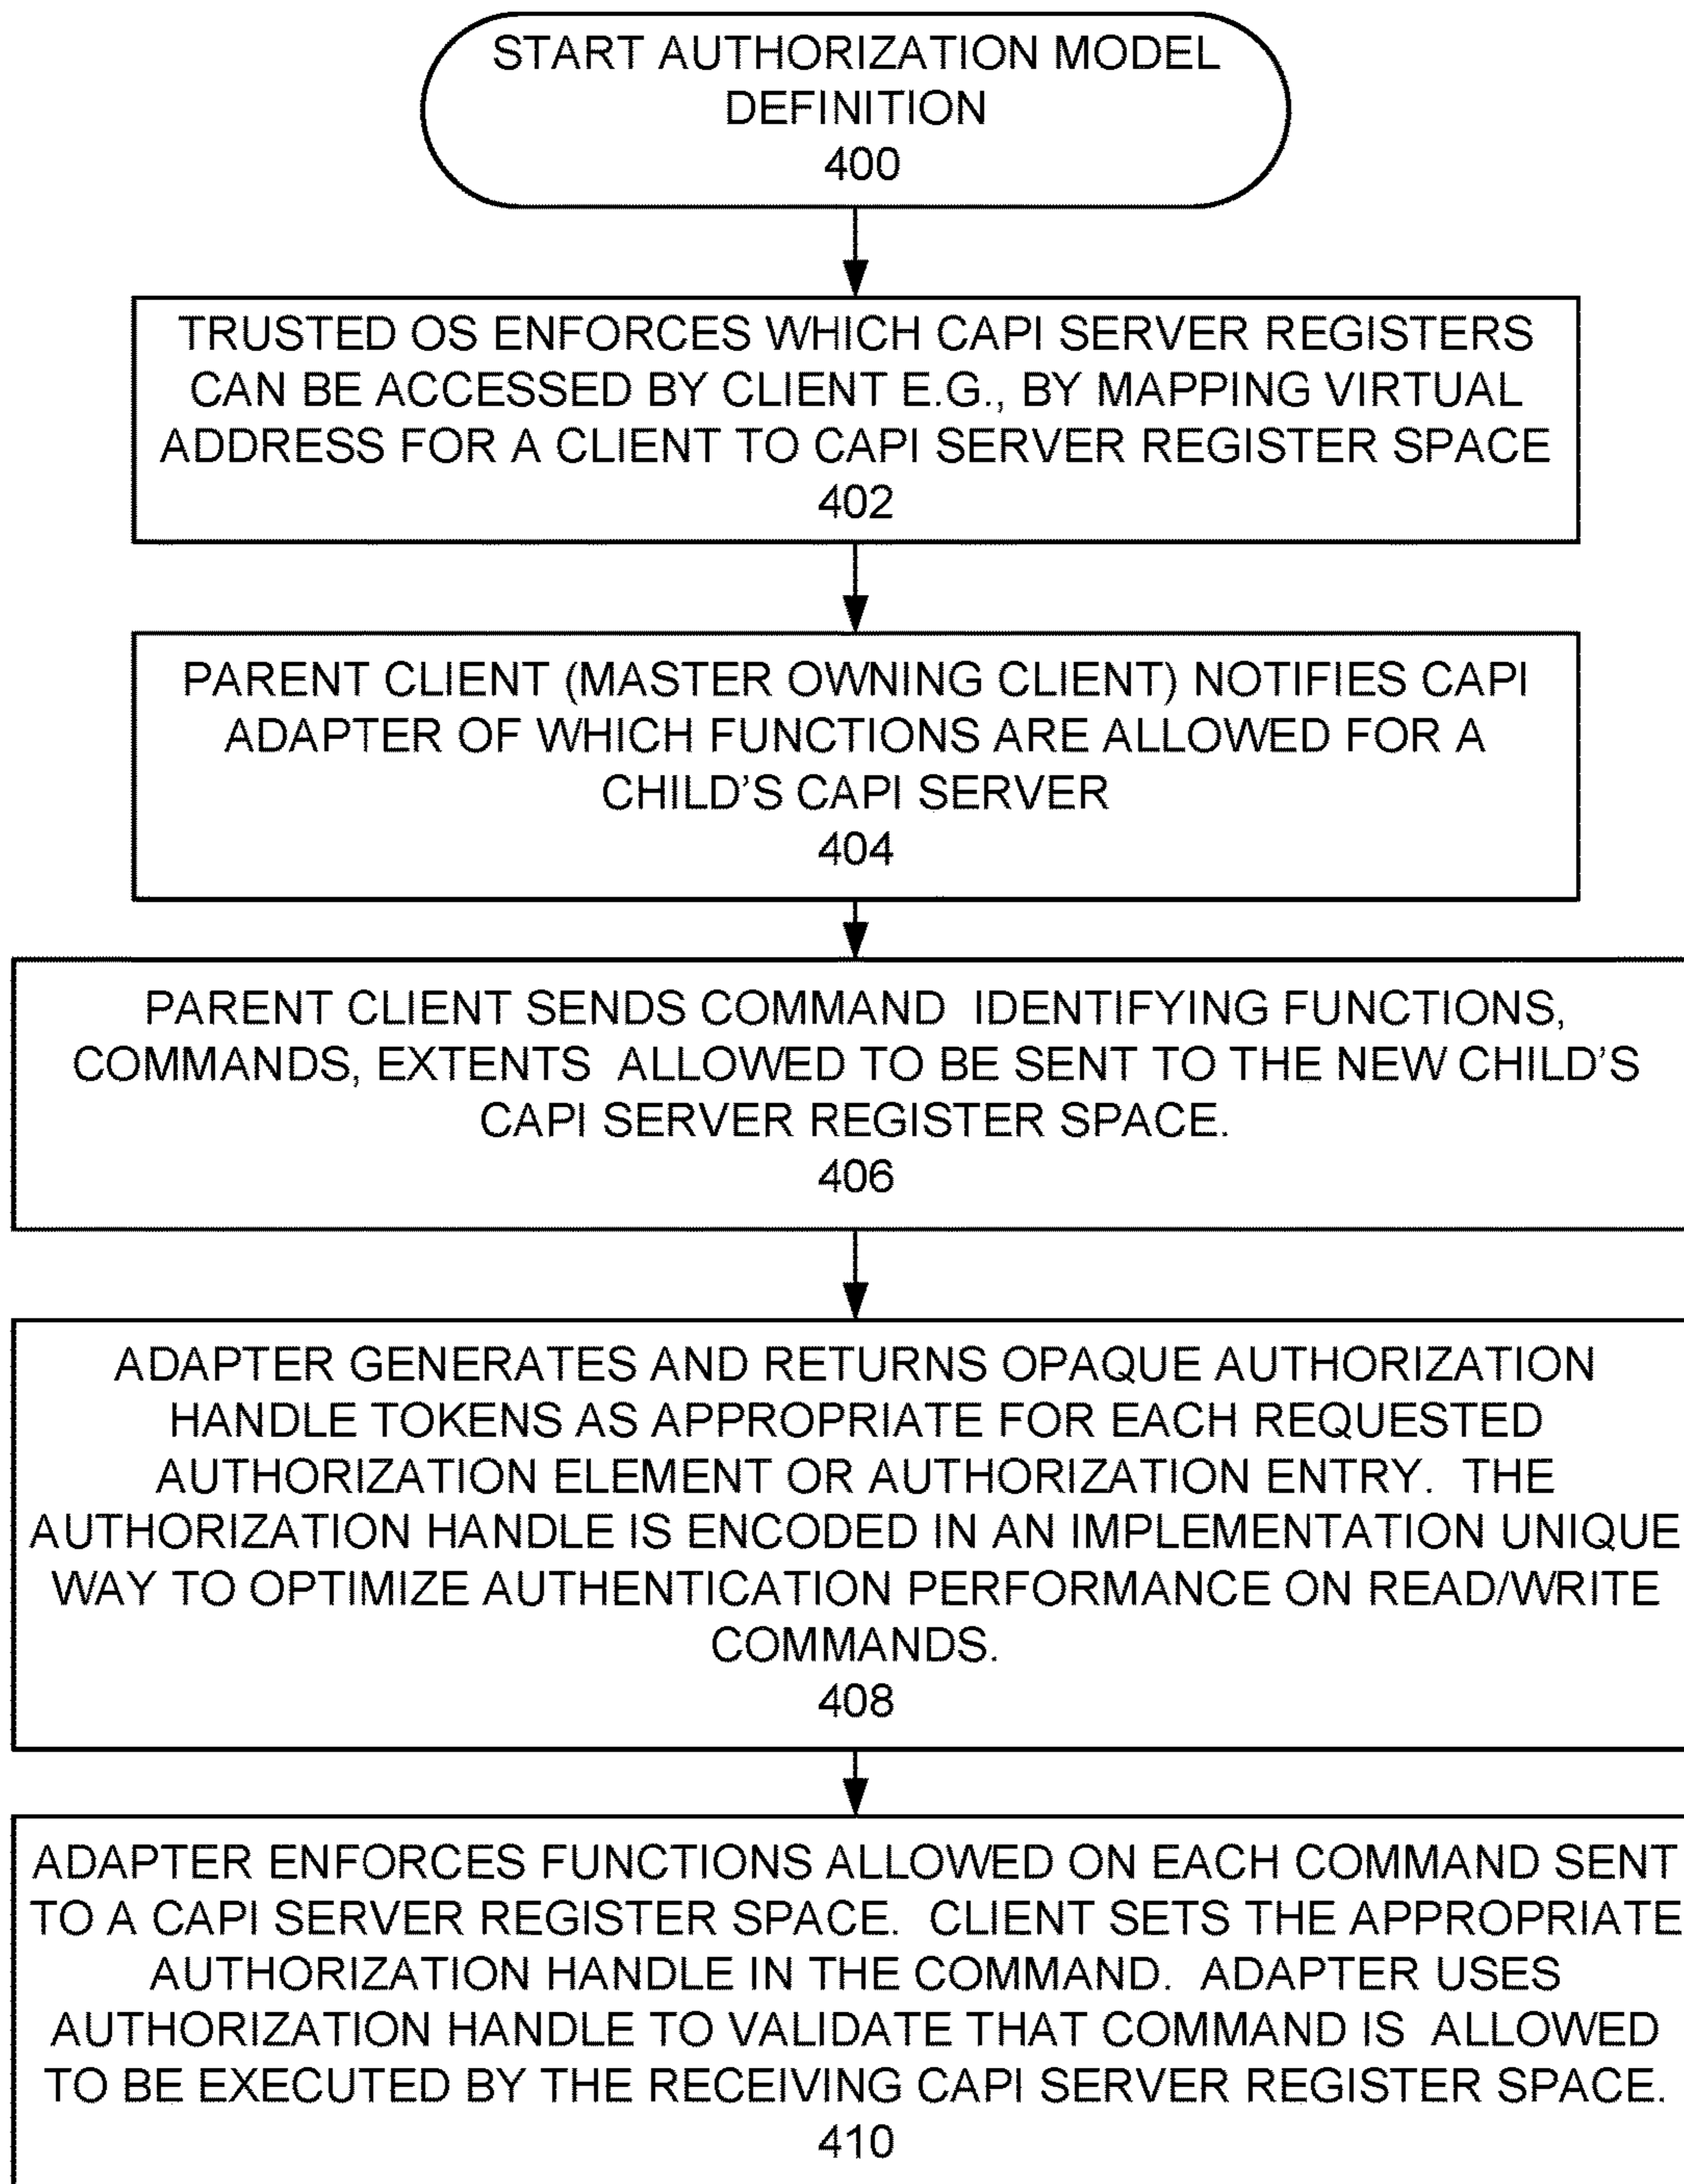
START AUTHORIZATION MODEL DEFINITION
400

TRUSTED OS ENFORCES WHICH CAPI SERVER REGISTERS CAN BE ACCESSED BY CLIENT E.G., BY MAPPING VIRTUAL ADDRESS FOR A CLIENT TO CAPI SERVER REGISTER SPACE
402

PARENT CLIENT (MASTER OWNING CLIENT) NOTIFIES CAPI ADAPTER OF WHICH FUNCTIONS ARE ALLOWED FOR A CHILD'S CAPI SERVER
404

PARENT CLIENT SENDS COMMAND IDENTIFYING FUNCTIONS, COMMANDS, EXTENTS ALLOWED TO BE SENT TO THE NEW CHILD'S CAPI SERVER REGISTER SPACE.
406

ADAPTER GENERATES AND RETURNS OPAQUE AUTHORIZATION HANDLE TOKENS AS APPROPRIATE FOR EACH REQUESTED AUTHORIZATION ELEMENT OR AUTHORIZATION ENTRY. THE AUTHORIZATION HANDLE IS ENCODED IN AN IMPLEMENTATION UNIQUE WAY TO OPTIMIZE AUTHENTICATION PERFORMANCE ON READ/WRITE COMMANDS.
408

ADAPTER ENFORCES FUNCTIONS ALLOWED ON EACH COMMAND SENT TO A CAPI SERVER REGISTER SPACE. CLIENT SETS THE APPROPRIATE AUTHORIZATION HANDLE IN THE COMMAND. ADAPTER USES AUTHORIZATION HANDLE TO VALIDATE THAT COMMAND IS ALLOWED TO BE EXECUTED BY THE RECEIVING CAPI SERVER REGISTER SPACE.
410